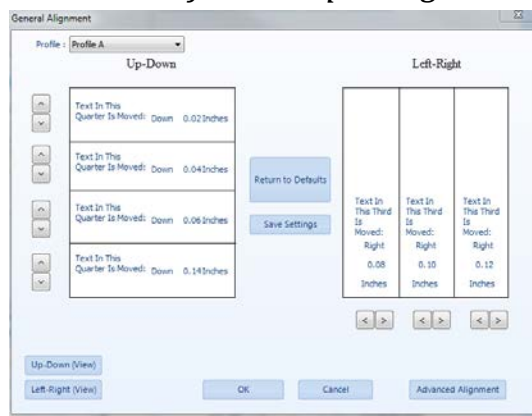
General Alignment

Profile : Profile A

Up-Down

Text In This Quarter Is Moved: Down 0.02 Inches

Text In This Quarter Is Moved: Down 0.04Inches

Text In This Quarter Is Moved: Down 0.06 Inches

Text In This Quarter Is Moved: Down 0.14Inches

Return to Defaults

Save Settings

Left-Right

Text In This Third Is Moved: Right 0.08 Inches

Text In This Third Is Moved: Right 0.10 Inches

Text In This Third Is Moved: Right 0.12 Inches

< >

< >

< >

Up-Down (View)

Left-Right (View)

OK

Cancel

Advanced Alignment